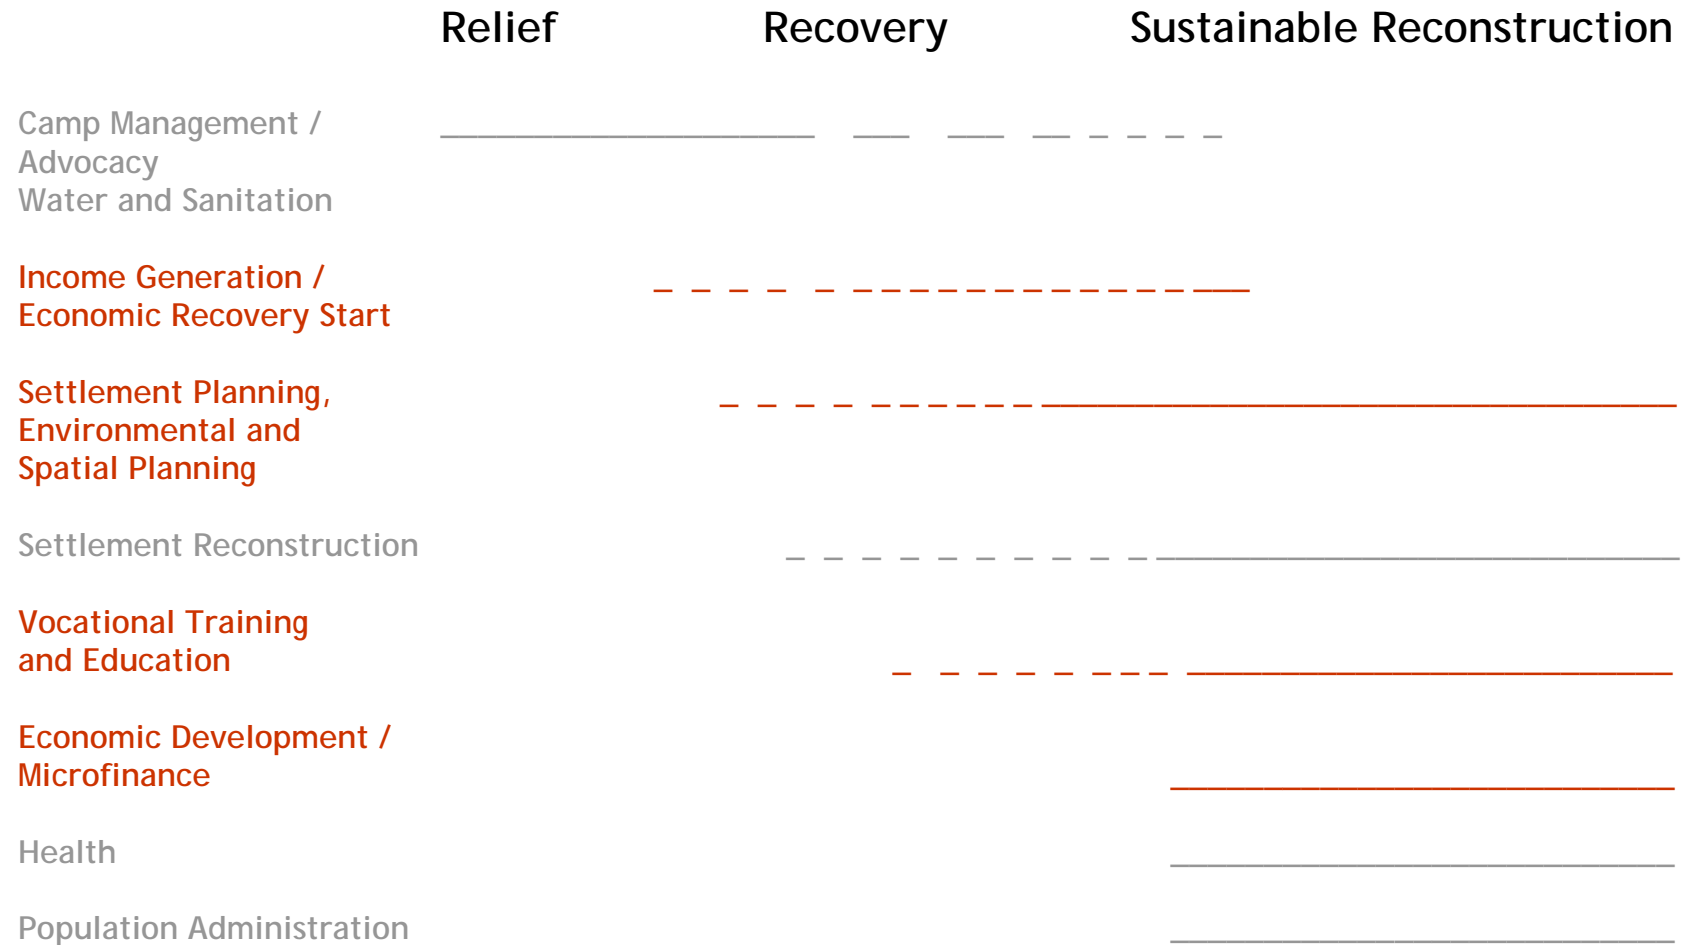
Relief Recovery Sustainable Reconstruction

Camp Management / Advocacy
Water and Sanitation

Income Generation / Economic Recovery Start

Settlement Planning, Environmental and Spatial Planning

Settlement Reconstruction

Vocational Training and Education

Economic Development / Microfinance

Health

Population Administration